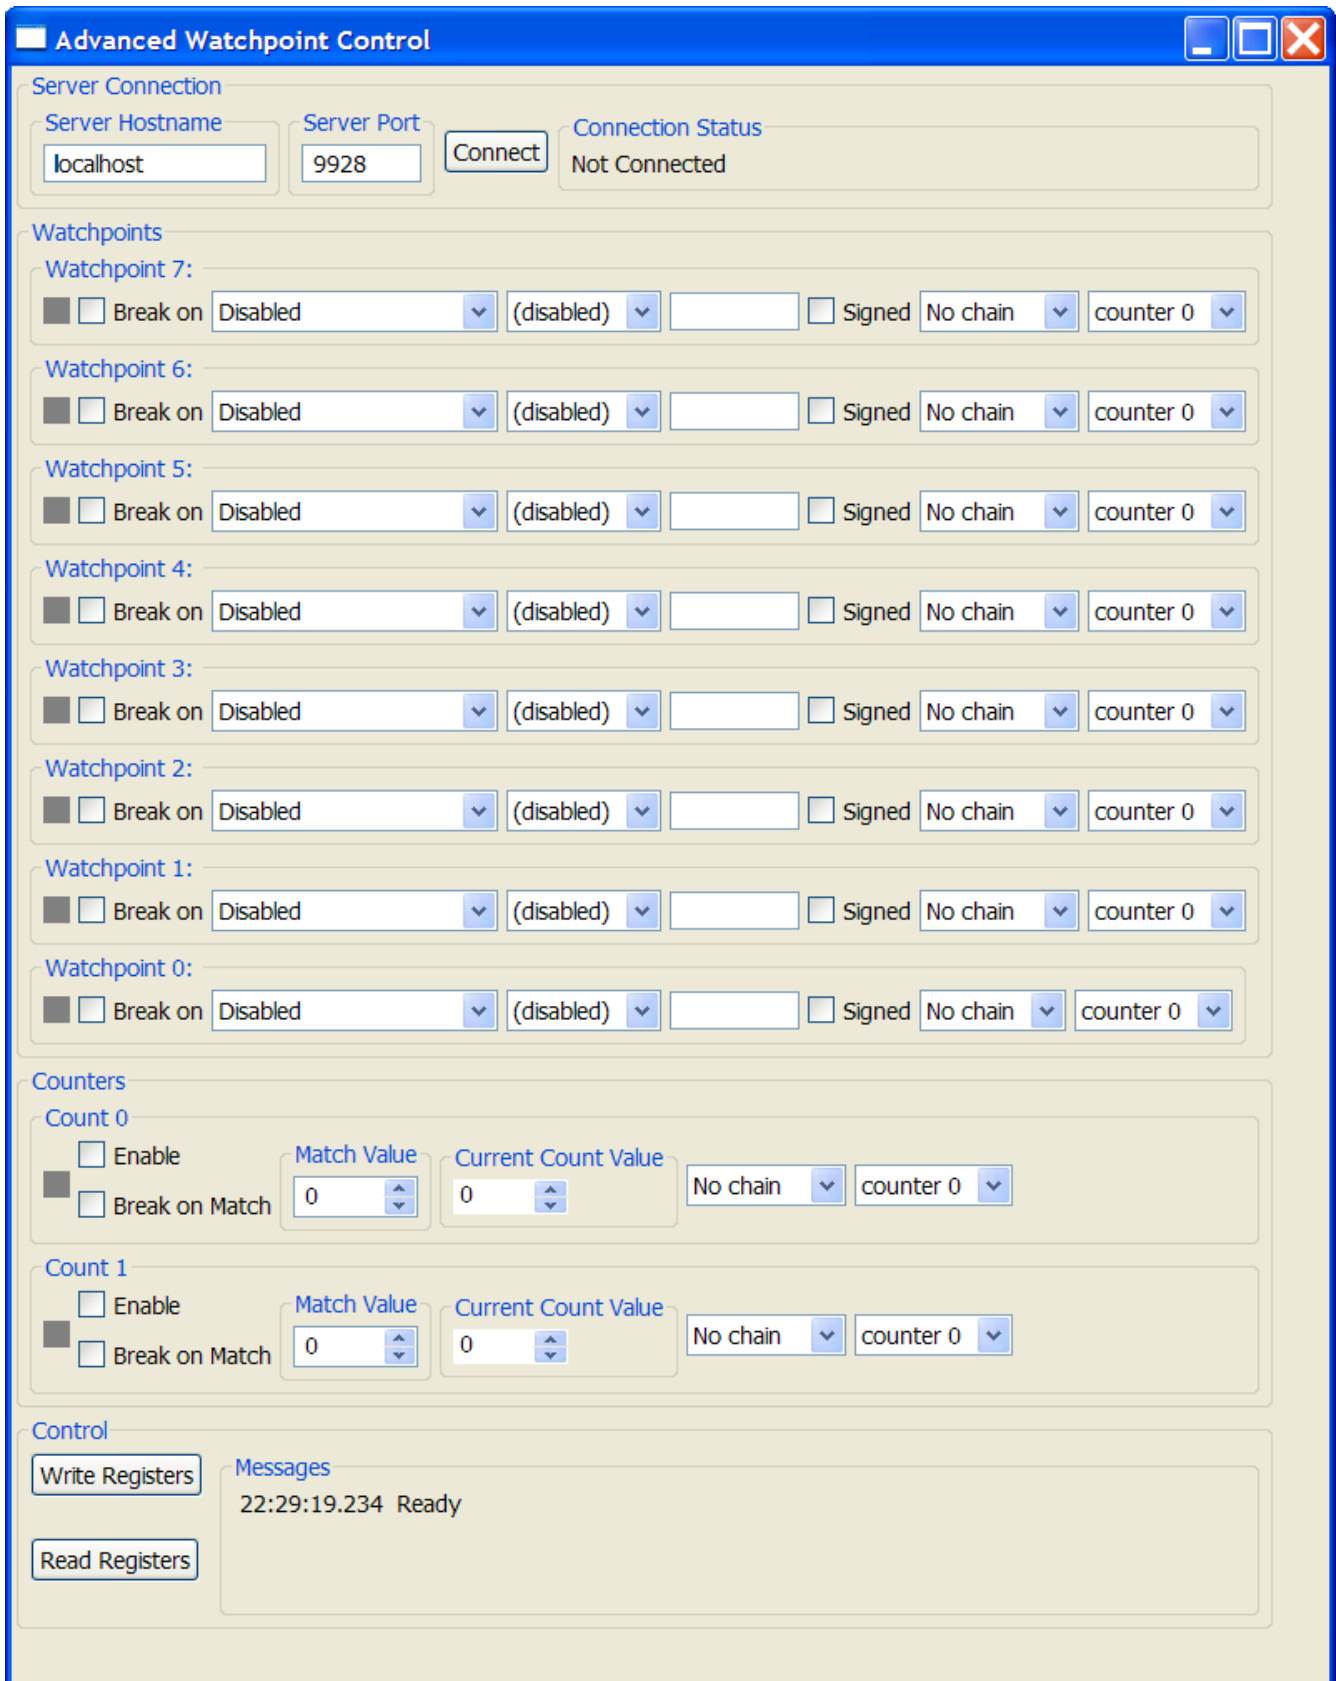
Advanced Watchpoint Control

Server Connection

Server Hostname
localhost

Server Port
9928

Connect

Connection Status
Not Connected

Watchpoints

Watchpoint 7:
Break on Disabled (disabled) Signed No chain counter 0

Watchpoint 6:
Break on Disabled (disabled) Signed No chain counter 0

Watchpoint 5:
Break on Disabled (disabled) Signed No chain counter 0

Watchpoint 4:
Break on Disabled (disabled) Signed No chain counter 0

Watchpoint 3:
Break on Disabled (disabled) Signed No chain counter 0

Watchpoint 2:
Break on Disabled (disabled) Signed No chain counter 0

Watchpoint 1:
Break on Disabled (disabled) Signed No chain counter 0

Watchpoint 0:
Break on Disabled (disabled) Signed No chain counter 0

Counters

Count 0
Enable
Break on Match
Match Value
0
Current Count Value
0
No chain counter 0

Count 1
Enable
Break on Match
Match Value
0
Current Count Value
0
No chain counter 0

Control

Write Registers

Read Registers

Messages
22:29:19.234 Ready